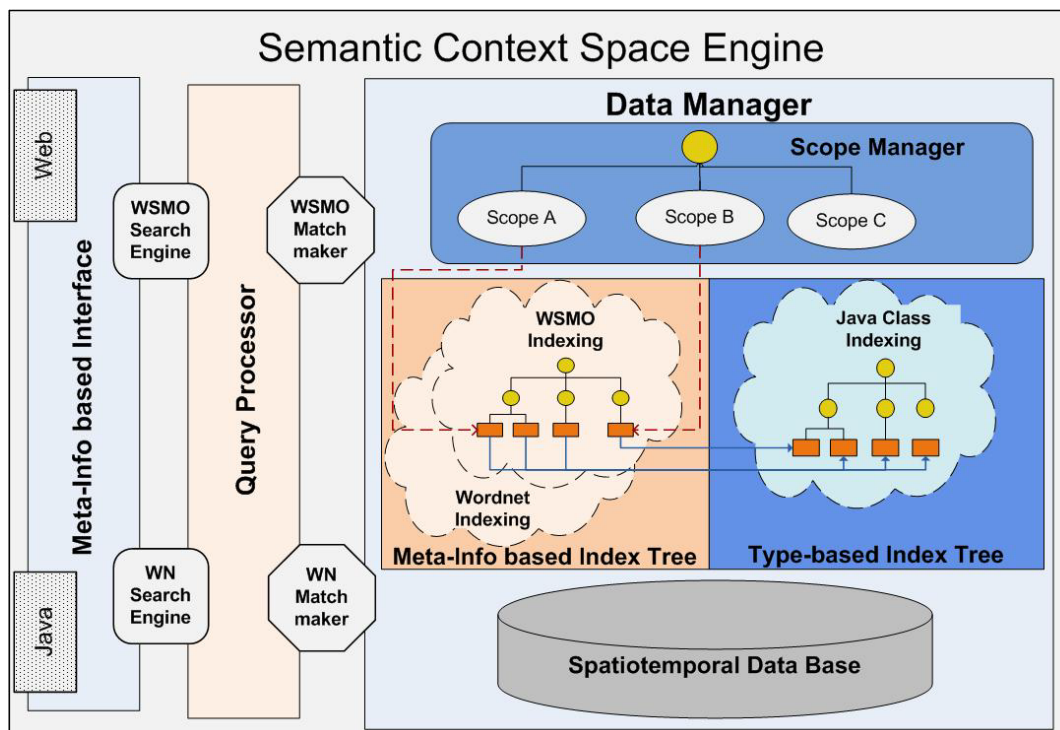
Semantic Context Space Engine

Web

Meta-Info based Interface

Java

WSMO Search Engine

WN Search Engine

Query Processor

WSMO Match maker

WN Match maker

Data Manager

Scope Manager

Scope A

Scope B

Scope C

WSMO Indexing

Wordnet Indexing

Meta-Info based Index Tree

Java Class Indexing

Type-based Index Tree

Spatiotemporal Data Base